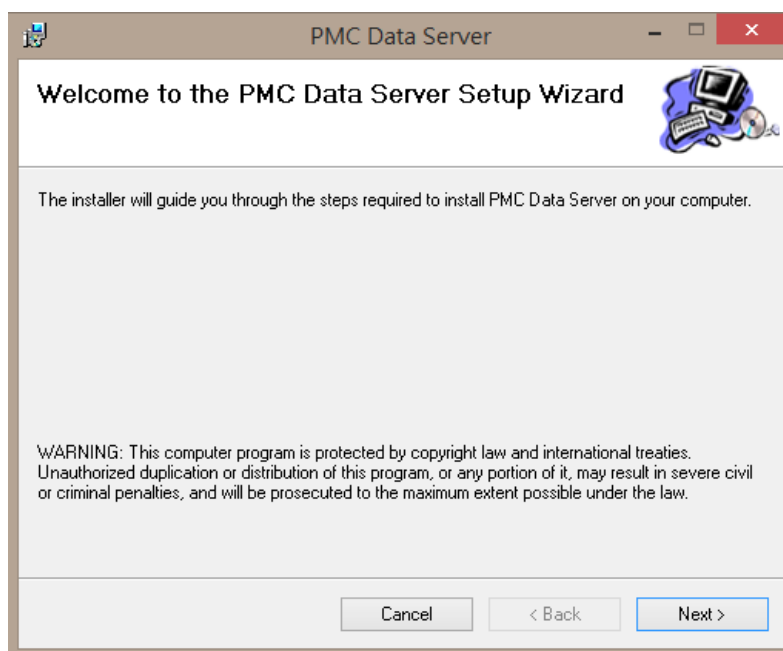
PMC Data Server

Welcome to the PMC Data Server Setup Wizard

The installer will guide you through the steps required to install PMC Data Server on your computer.

WARNING: This computer program is protected by copyright law and international treaties. Unauthorized duplication or distribution of this program, or any portion of it, may result in severe civil or criminal penalties, and will be prosecuted to the maximum extent possible under the law.

Cancel

< Back

Next >